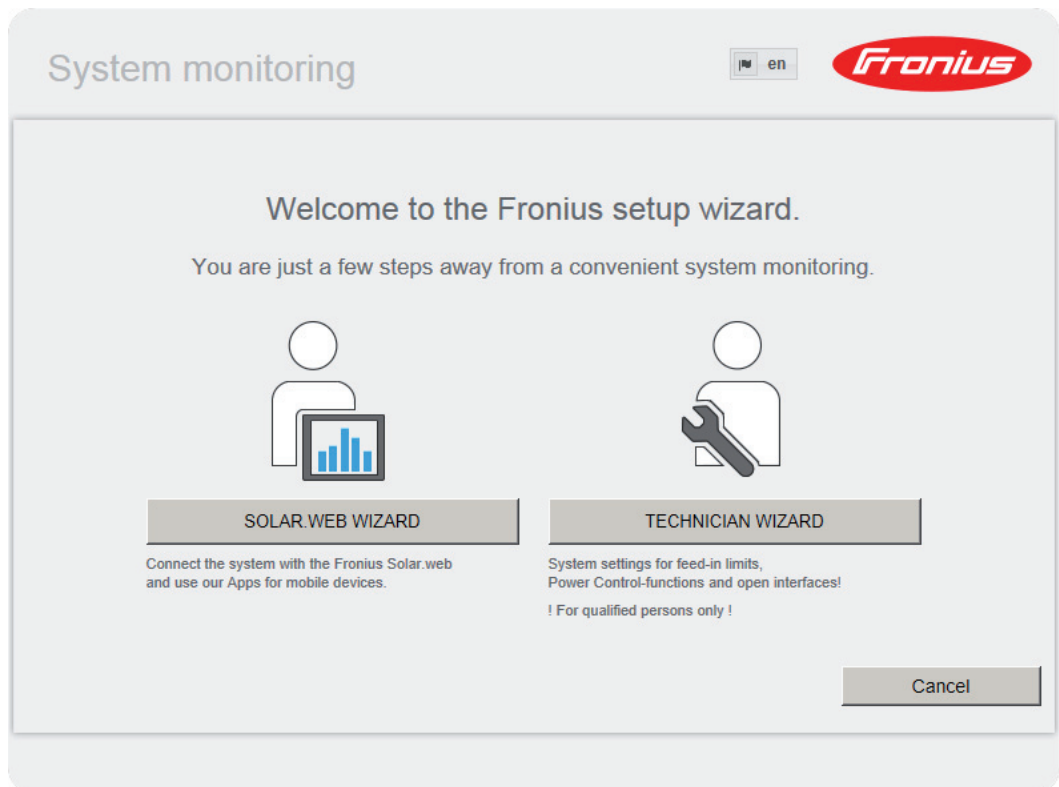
System monitoring

en

Fronius

Welcome to the Fronius setup wizard.

You are just a few steps away from a convenient system monitoring.

SOLAR.WEB WIZARD

Connect the system with the Fronius Solar.web and use our Apps for mobile devices.

TECHNICIAN WIZARD

System settings for feed-in limits, Power Control-functions and open interfaces!

! For qualified persons only !

Cancel